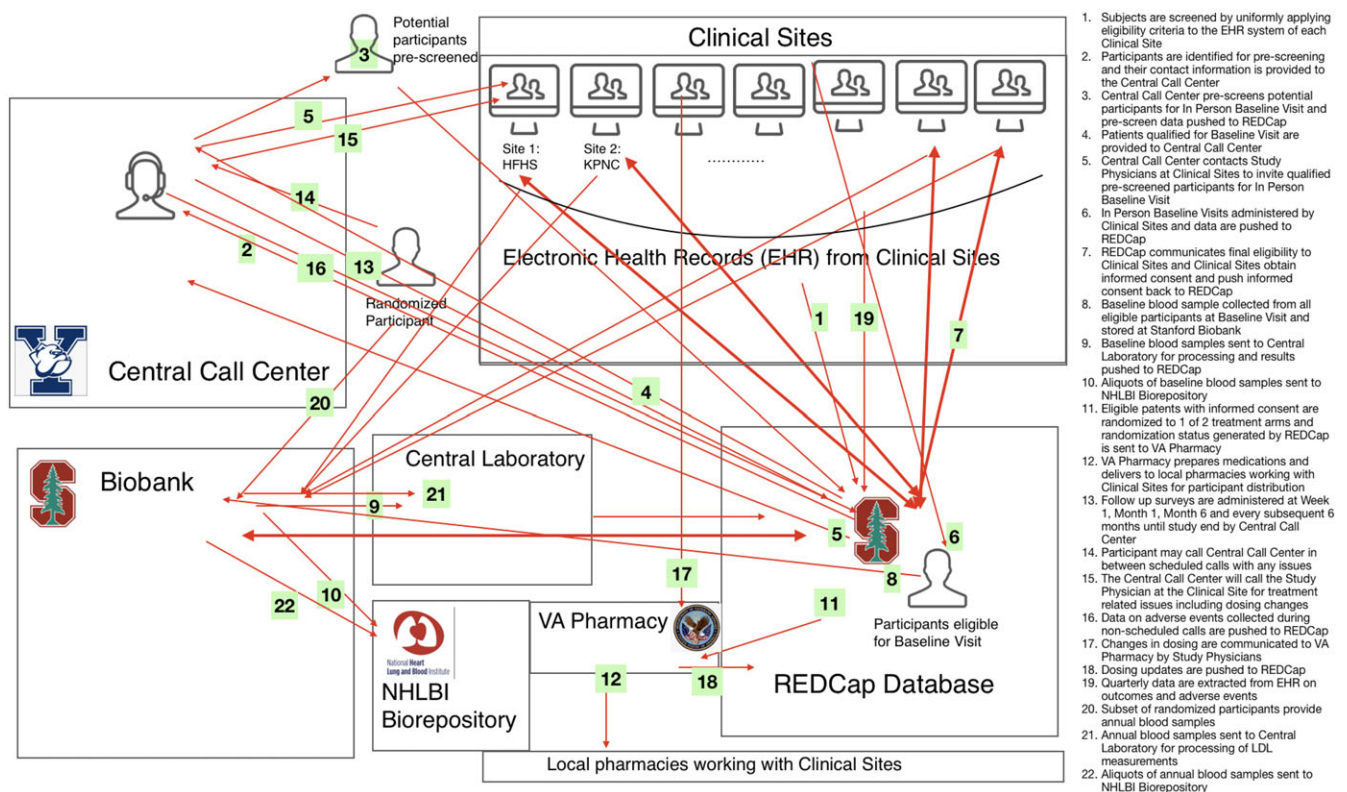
Potential participants pre-screened
3

Clinical Sites

Site 1: HFHS
Site 2: KPNC
…………

Electronic Health Records (EHR) from Clinical Sites

5
15
14
2
16
13
Randomized Participant

Central Call Center

20
4
1
19
7

Biobank

Central Laboratory
21
9
5
6
8
Participants eligible for Baseline Visit

10
22
17
11

National Heart Lung and Blood Institute
NHLBI Biorepository

VA Pharmacy

12
18

REDCap Database

Local pharmacies working with Clinical Sites

1. Subjects are screened by uniformly applying eligibility criteria to the EHR system of each Clinical Site
2. Participants are identified for pre-screening and their contact information is provided to the Central Call Center
3. Central Call Center pre-screens potential participants for In Person Baseline Visit and pre-screen data pushed to REDCap
4. Patients qualified for Baseline Visit are provided to Central Call Center
5. Central Call Center contacts Study Physicians at Clinical Sites to invite qualified pre-screened participants for In Person Baseline Visit
6. In Person Baseline Visits administered by Clinical Sites and data are pushed to REDCap
7. REDCap communicates final eligibility to Clinical Sites and Clinical Sites obtain informed consent and push informed consent back to REDCap
8. Baseline blood sample collected from all eligible participants at Baseline Visit and stored at Stanford Biobank
9. Baseline blood samples sent to Central Laboratory for processing and results pushed to REDCap
10. Aliquots of baseline blood samples sent to NHLBI Biorepository
11. Eligible patents with informed consent are randomized to 1 of 2 treatment arms and randomization status generated by REDCap is sent to VA Pharmacy
12. VA Pharmacy prepares medications and delivers to local pharmacies working with Clinical Sites for participant distribution
13. Follow up surveys are administered at Week 1, Month 1, Month 6 and every subsequent 6 months until study end by Central Call Center
14. Participant may call Central Call Center in between scheduled calls with any issues
15. The Central Call Center will call the Study Physician at the Clinical Site for treatment related issues including dosing changes
16. Data on adverse events collected during non-scheduled calls are pushed to REDCap
17. Changes in dosing are communicated to VA Pharmacy by Study Physicians
18. Dosing updates are pushed to REDCap
19. Quarterly data are extracted from EHR on outcomes and adverse events
20. Subset of randomized participants provide annual blood samples
21. Annual blood samples sent to Central Laboratory for processing of LDL measurements
22. Aliquots of annual blood samples sent to NHLBI Biorepository